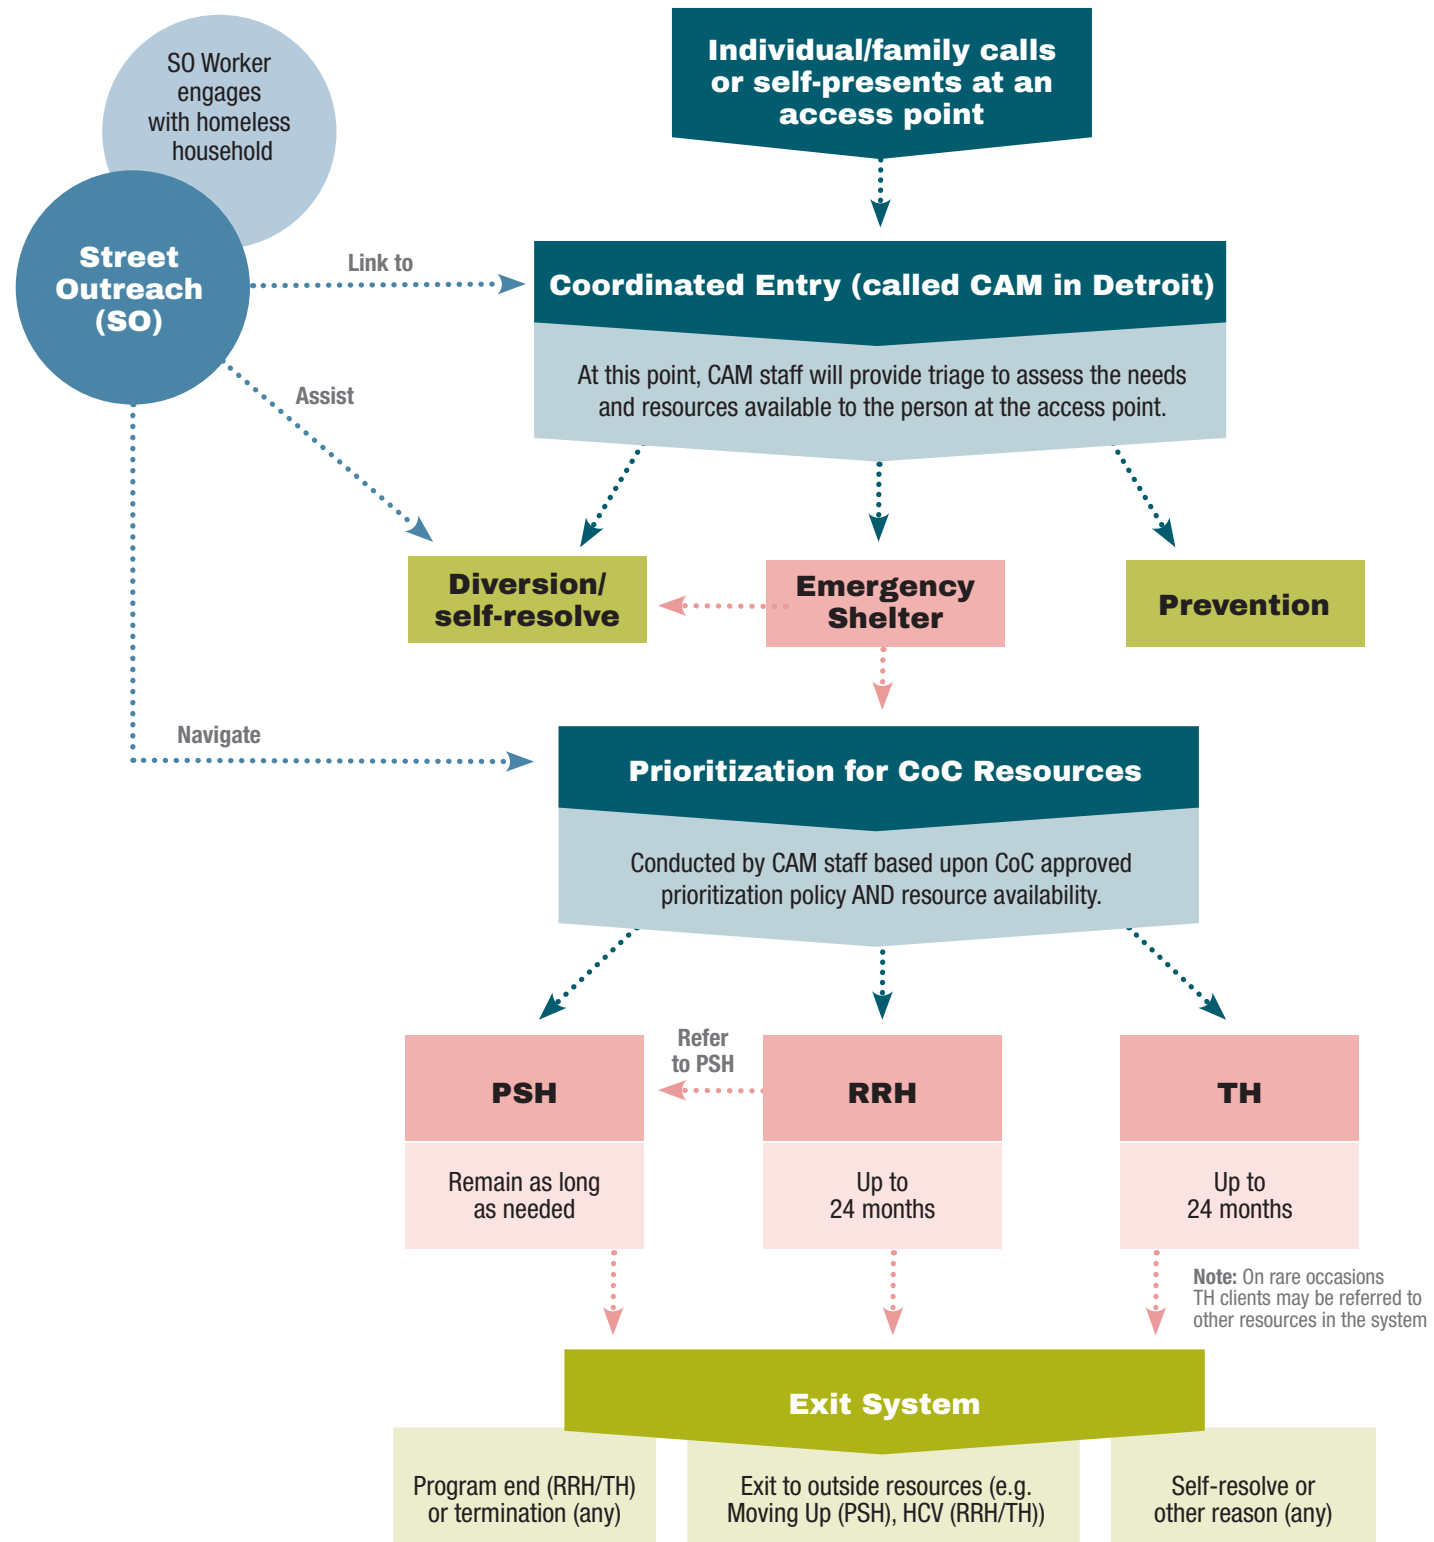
SO Worker engages with homeless household

Street Outreach (SO)

Individual/family calls or self-presents at an access point

Link to

Coordinated Entry (called CAM in Detroit)

At this point, CAM staff will provide triage to assess the needs and resources available to the person at the access point.

Assist

Diversion/ self-resolve

Emergency Shelter

Prevention

Navigate

Prioritization for CoC Resources

Conducted by CAM staff based upon CoC approved prioritization policy AND resource availability.

Refer to PSH

PSH

Remain as long as needed

RRH

Up to 24 months

TH

Up to 24 months

Note: On rare occasions TH clients may be referred to other resources in the system

Exit System

Program end (RRH/TH) or termination (any)

Exit to outside resources (e.g. Moving Up (PSH), HCV (RRH/TH))

Self-resolve or other reason (any)